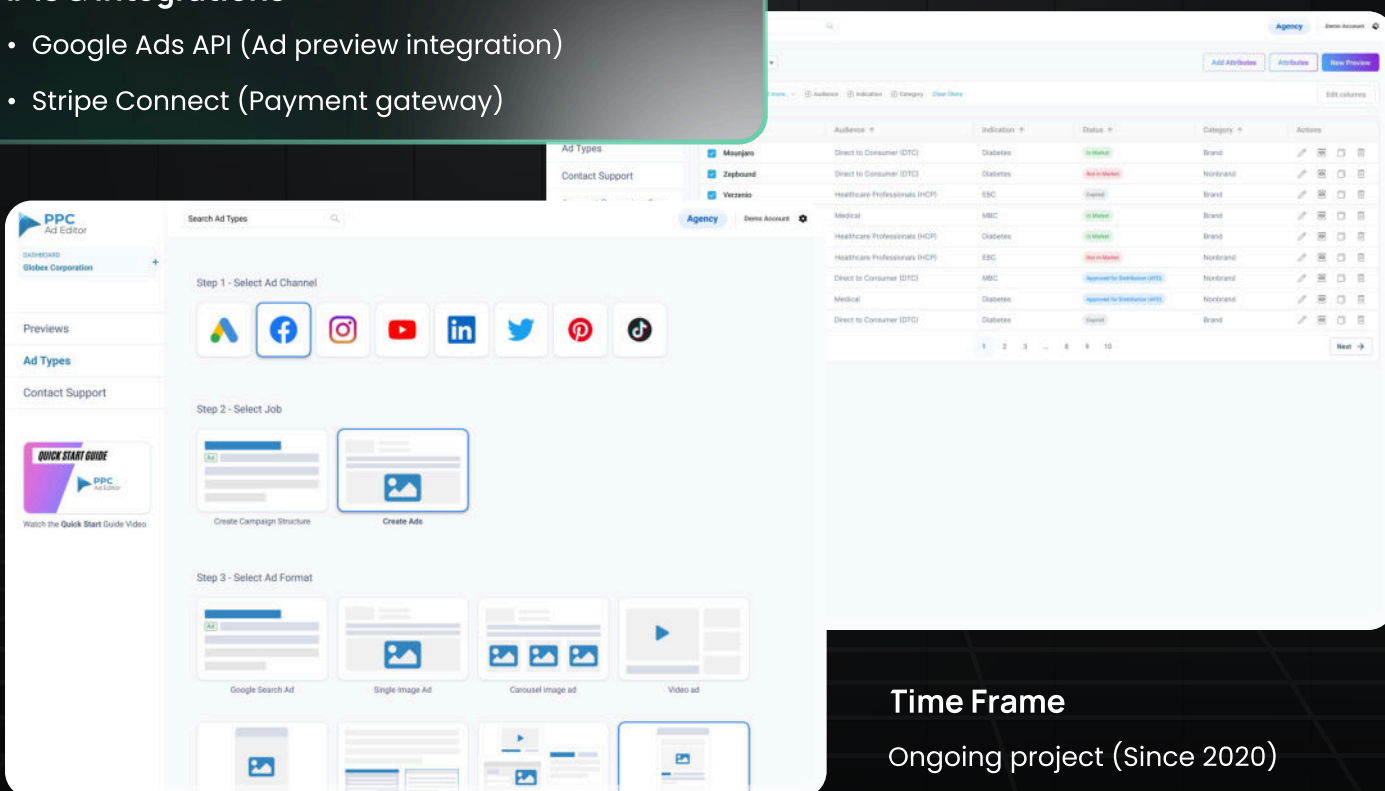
• Google Ads API (Ad preview integration)
• Stripe Connect (Payment gateway)

Agency Demo Account

Add Attributes Attributes New Preview

Audience Indication Category Clear filters

Edit columns

Ad Types
Contact Support

| | Audience | Indication | Status | Category | Actions |
|---|---|---|---|---|---|
| Mounjaro | Direct to Consumer (DTC) | Diabetes | In Market | Brand | |
| Zepbound | Direct to Consumer (DTC) | Diabetes | Not in Market | Nonbrand | |
| Verzenio | Healthcare Professionals (HCP) | EBC | Expired | Brand | |
| | Medical | MBC | In Market | Brand | |
| | Healthcare Professionals (HCP) | Diabetes | In Market | Brand | |
| | Healthcare Professionals (HCP) | EBC | Not in Market | Nonbrand | |
| | Direct to Consumer (DTC) | MBC | Approved for Distribution (AFD) | Nonbrand | |
| | Medical | Diabetes | Approved for Distribution (AFD) | Nonbrand | |
| | Direct to Consumer (DTC) | Diabetes | Expired | Brand | |

1 2 3 ... 8 9 10 Next

PPC Ad Editor

Search Ad Types

Agency Demo Account

DASHBOARD
Globex Corporation

Previews
Ad Types
Contact Support

QUICK START GUIDE
PPC Ad Editor
Watch the Quick Start Guide Video

Step 1 - Select Ad Channel

Step 2 - Select Job

Create Campaign Structure
Create Ads

Step 3 - Select Ad Format

Google Search Ad
Single Image Ad
Carousel image ad
Video ad

Time Frame
Ongoing project (Since 2020)